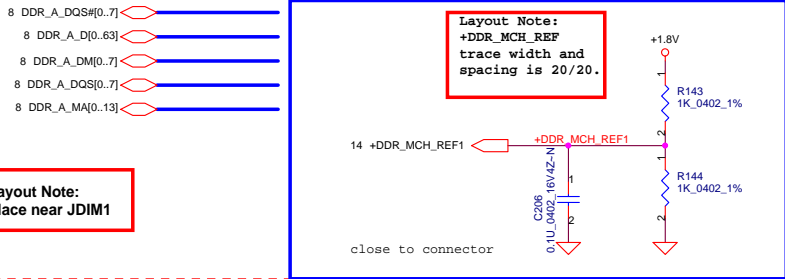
8 DDR_A_DQS#[0..7]
8 DDR_A_D[0..63]
8 DDR_A_DM[0..7]
8 DDR_A_DQS[0..7]
8 DDR_A_MA[0..13]

ayout Note:
lace near JDIM1

Layout Note:
+DDR_MCH_REF
trace width and
spacing is 20/20.

+1.8V

1
R143
1K_0402_1%
2

14 +DDR_MCH_REF1

+DDR_MCH_REF1

1
R144
1K_0402_1%
2

C206
0.1U_0402_16V4Z~N
1
2

close to connector